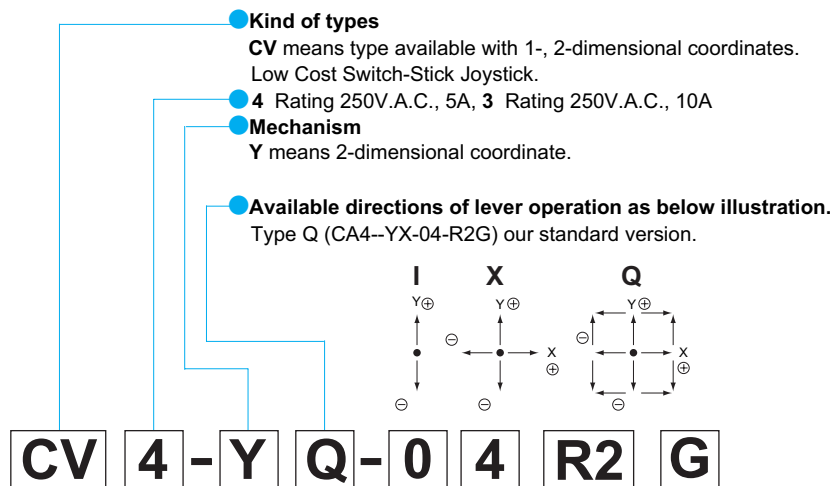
Kind of types
CV means type available with 1-, 2-dimensional coordinates.
Low Cost Switch-Stick Joystick.

4 Rating 250V.A.C., 5A, 3 Rating 250V.A.C., 10A

Mechanism
Y means 2-dimensional coordinate.

Available directions of lever operation as below illustration.
Type Q (CA4--YX-04-R2G) our standard version.

I X Q

Y⊕ ⊖ Y⊕ ⊖ X ⊕ ⊖ Y⊕ ⊖ X ⊕ ⊖

CV 4 - Y Q - 0 4 R2 G